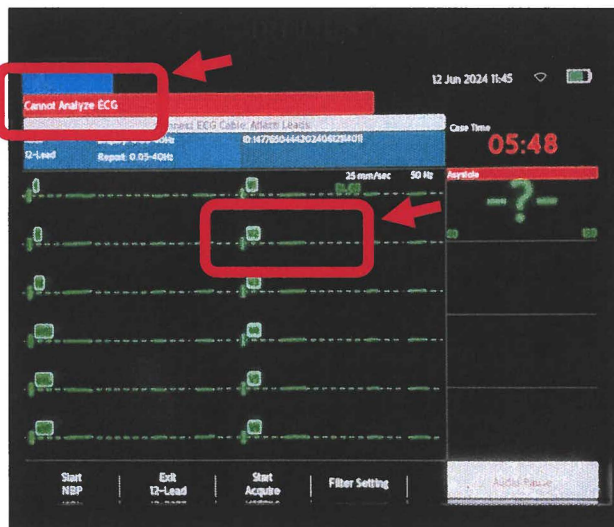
12 Jun 2024 11:45

Cannot Analyze ECG

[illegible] ECG Cable; Attach Leads

Case Time

05:48

12-Lead

Report 0.05-40Hz

ID:1477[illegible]

25 mm/sec

50 Hz

Asystole

?

Start NBP

Exit 12-Lead

Start Acquire

Filter Setting

Audio Pause